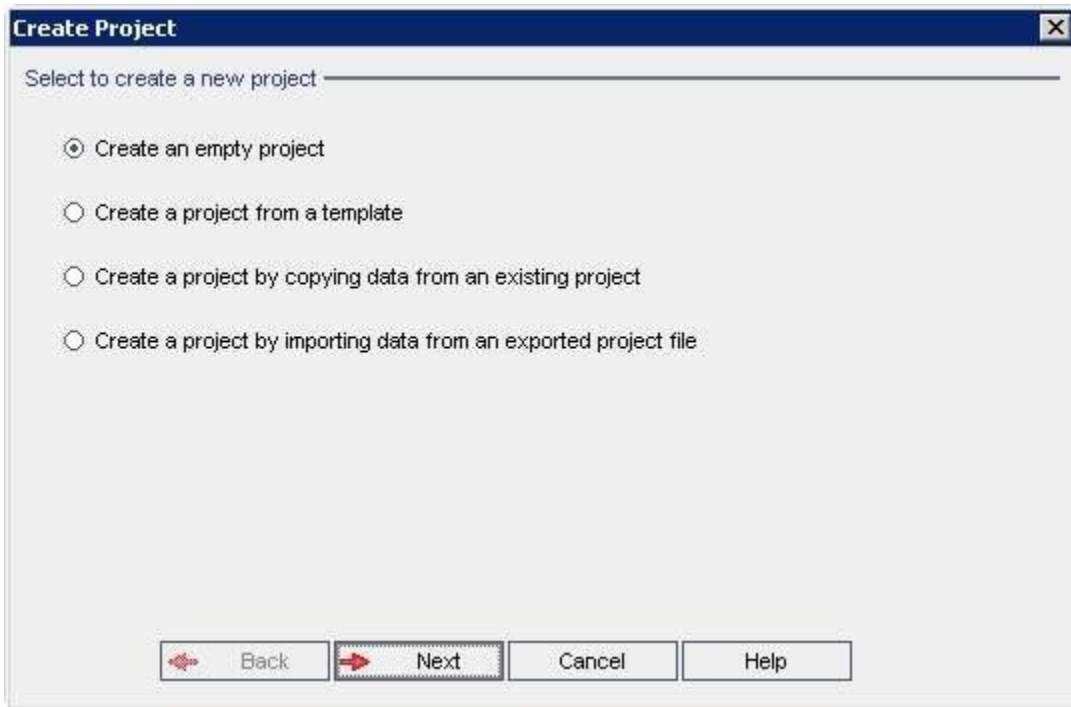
Create Project

Select to create a new project

Create an empty project

Create a project from a template

Create a project by copying data from an existing project

Create a project by importing data from an exported project file

Back
Next
Cancel
Help